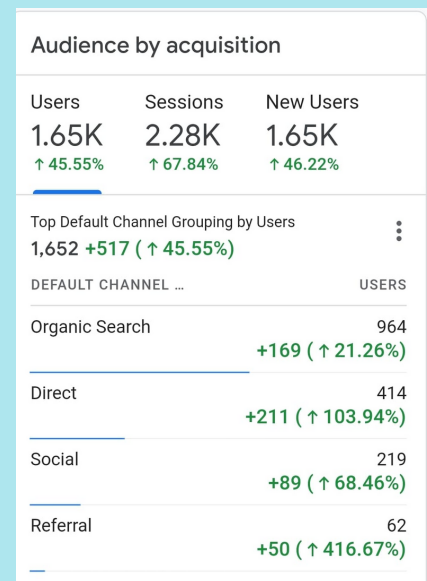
Audience by acquisition

| Users | Sessions | New Users |
|---|---|---|
| 1.65K | 2.28K | 1.65K |
| ↑ 45.55% | ↑ 67.84% | ↑ 46.22% |

Top Default Channel Grouping by Users
1,652 +517 (↑ 45.55%)

| DEFAULT CHANNEL ... | USERS |
|---|---|
| Organic Search | 964 +169 (↑ 21.26%) |
| Direct | 414 +211 (↑ 103.94%) |
| Social | 219 +89 (↑ 68.46%) |
| Referral | 62 +50 (↑ 416.67%) |